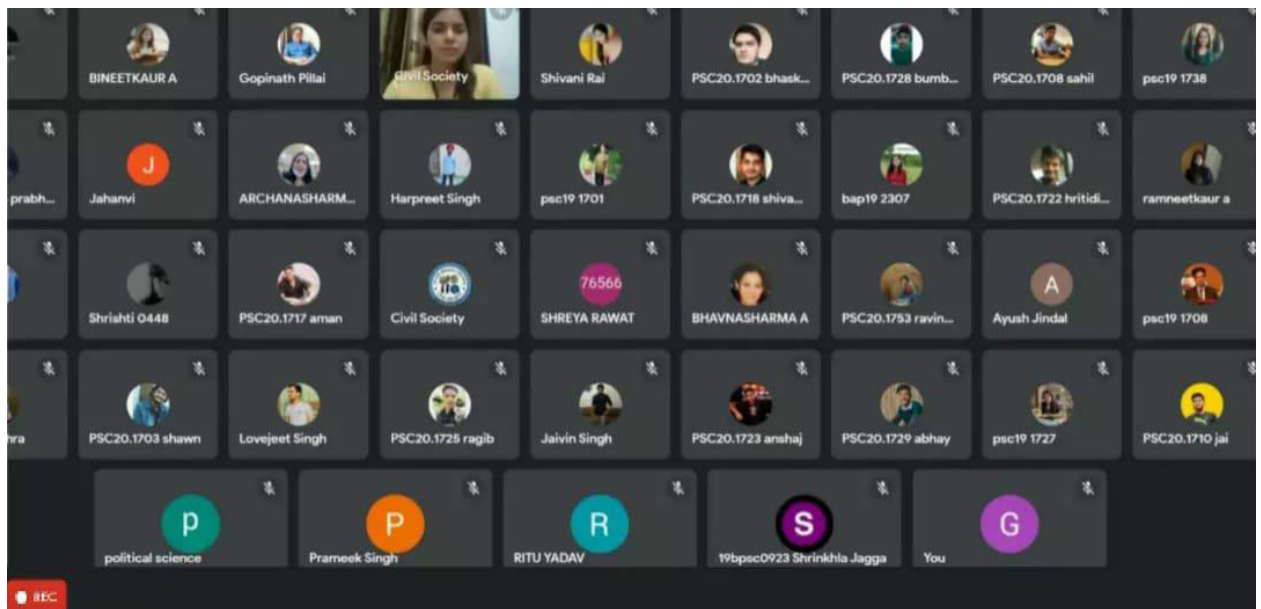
BINEETKAUR A
Gopinath Pillai
Civil Society
Shivani Rai
PSC20.1702 bhask...
PSC20.1728 bumb...
PSC20.1708 sahil
psc19 1738

prabh...
J
Jahanvi
ARCHANASHARM...
Harpreet Singh
psc19 1701
PSC20.1718 shiva...
bap19 2307
PSC20.1722 hritidi...
ramneetkaur a

Shrishti 0448
PSC20.1717 aman
Civil Society
76566
SHREYA RAWAT
BHAVNASHARMA A
PSC20.1753 ravin...
A
Ayush Jindal
psc19 1708

hra
PSC20.1703 shawn
Lovejeet Singh
PSC20.1725 ragib
Jaivin Singh
PSC20.1723 anshaj
PSC20.1729 abhay
psc19 1727
PSC20.1710 jai

p
political science
P
Prameek Singh
R
RITU YADAV
S
19bpsc0923 Shrinkhla Jagga
G
You

REC